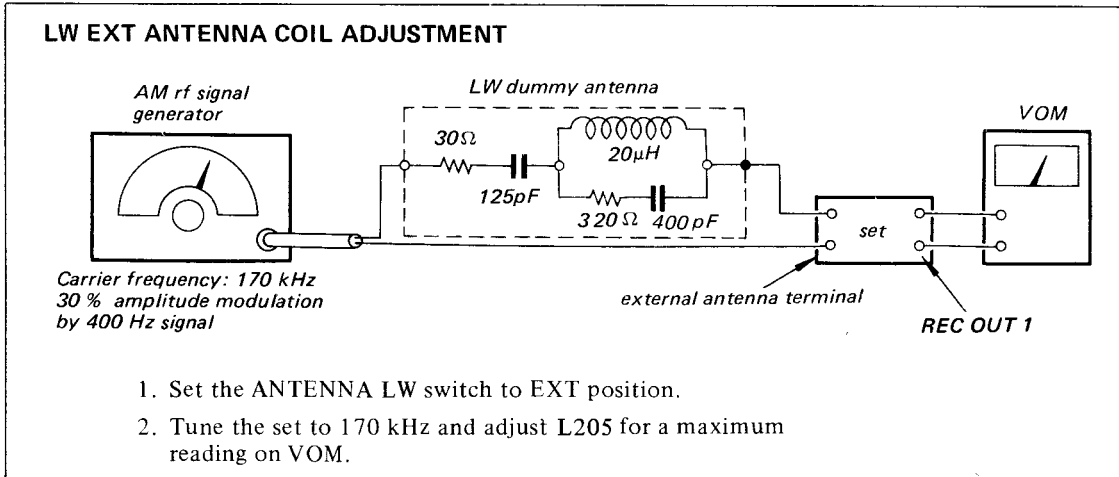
LW EXT ANTENNA COIL ADJUSTMENT

AM rf signal generator

LW dummy antenna

$30\Omega$

$20\mu H$

$125pF$

$320\Omega$

$400pF$

VOM

set

Carrier frequency: 170 kHz
30 % amplitude modulation by 400 Hz signal

external antenna terminal

REC OUT 1

1. Set the ANTENNA LW switch to EXT position.

2. Tune the set to 170 kHz and adjust L205 for a maximum reading on VOM.